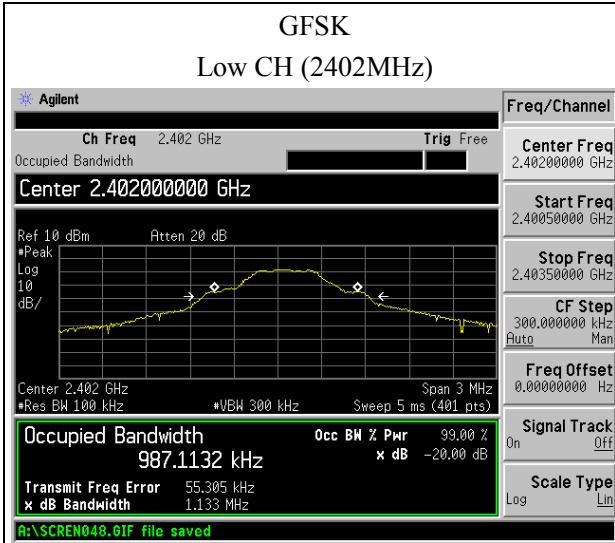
GFSK
Low CH (2402MHz)

Agilent

Ch Freq 2.402 GHz
Trig Free
Occupied Bandwidth

Center 2.402000000 GHz

Ref 10 dBm Atten 20 dB
#Peak
Log
10
dB/

Center 2.402 GHz
#Res BW 100 kHz
#VBW 300 kHz
Span 3 MHz
Sweep 5 ms (401 pts)

Occupied Bandwidth
987.1132 kHz
Occ BW % Pwr 99.00 %
x dB -20.00 dB

Transmit Freq Error 55.305 kHz
x dB Bandwidth 1.133 MHz

A:\SCREN048.GIF file saved

Freq/Channel

Center Freq
2.40200000 GHz

Start Freq
2.40050000 GHz

Stop Freq
2.40350000 GHz

CF Step
300.000000 kHz
Auto Man

Freq Offset
0.00000000 Hz

Signal Track
On Off

Scale Type
Log Lin